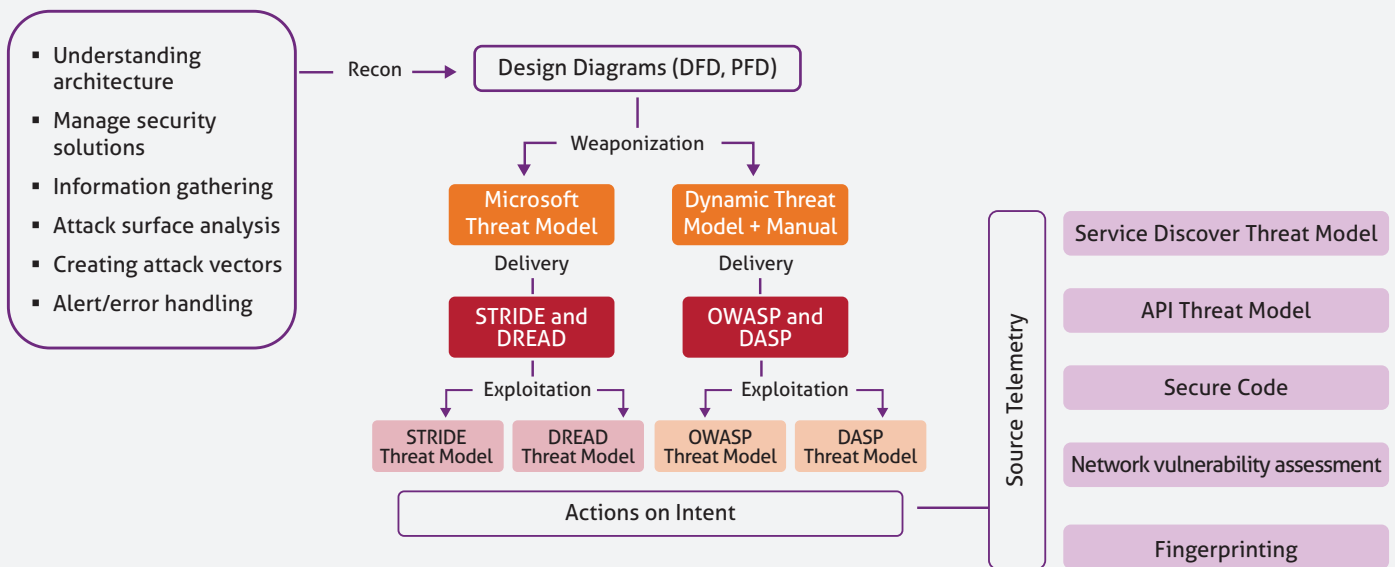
- Understanding architecture
- Manage security solutions
- Information gathering
- Attack surface analysis
- Creating attack vectors
- Alert/error handling

Recon

Design Diagrams (DFD, PFD)

Weaponization

Microsoft Threat Model

Dynamic Threat Model + Manual

Delivery

Delivery

STRIDE and DREAD

OWASP and DASP

Exploitation

Exploitation

STRIDE Threat Model

DREAD Threat Model

OWASP Threat Model

DASP Threat Model

Actions on Intent

Source Telemetry

Service Discover Threat Model

API Threat Model

Secure Code

Network vulnerability assessment

Fingerprinting